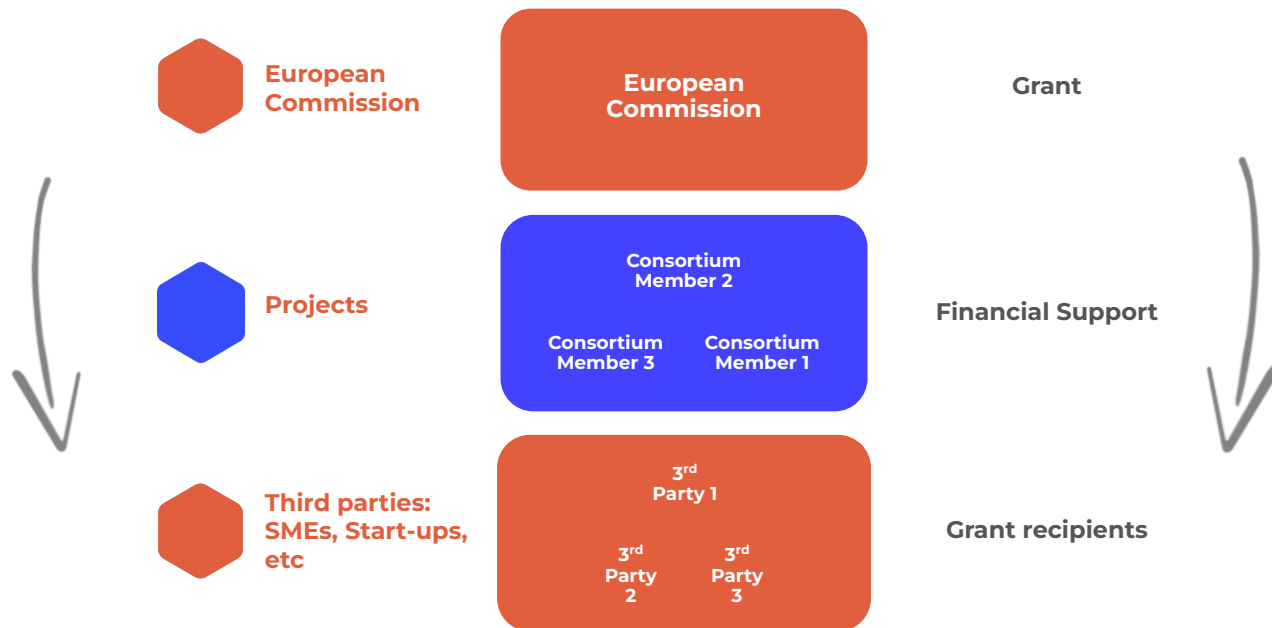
European Commission

European Commission

Grant

Projects

Consortium Member 2

Consortium Member 3

Consortium Member 1

Financial Support

Third parties: SMEs, Start-ups, etc

3$^{rd}$ Party 1

3$^{rd}$ Party 2

3$^{rd}$ Party 3

Grant recipients